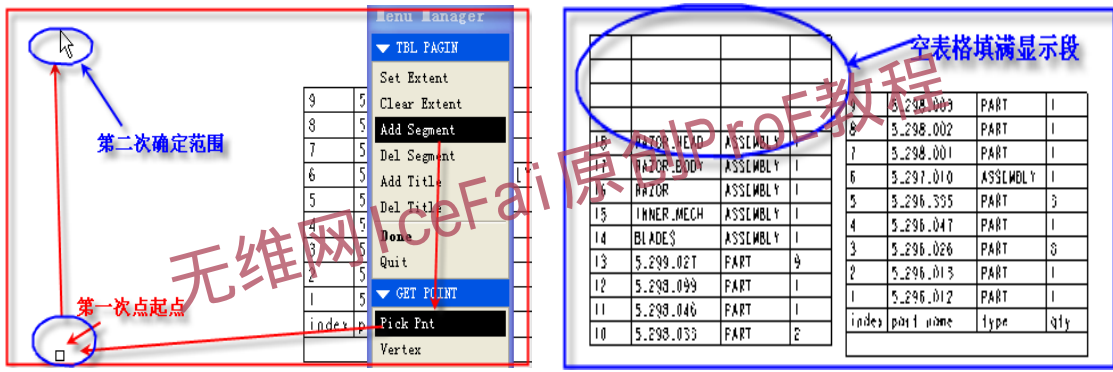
第二次确定范围

第一次点起点

Menu Manager

TBL PAGIN

Set Extent

Clear Extent

Add Segment

Del Segment

Add Title

Del Title

Done

Quit

GET POINT

Pick Pnt

Vertex

| 9 | 5 |
|---|---|
| 8 | 5 |
| 7 | 5 |
| 6 | 5 |
| 5 | 5 |
| 4 | 5 |
| 3 | 5 |
| 2 | 5 |
| 1 | 5 |
| index | p |

空表格填满显示段

|  |  |  |  |
|---|---|---|---|
|  |  |  |  |
|  |  |  |  |
|  |  |  |  |
| 18 | RAZOR_HEAD | ASSEMBLY | 1 |
| 17 | RAZOR_BODY | ASSEMBLY | 1 |
| 16 | RAZOR | ASSEMBLY | 1 |
| 15 | INNER_MECH | ASSEMBLY | 1 |
| 14 | BLADES | ASSEMBLY | 1 |
| 13 | 5.299.027 | PART | 9 |
| 12 | 5.299.099 | PART | 1 |
| 11 | 5.298.046 | PART | 1 |
| 10 | 5.298.033 | PART | 2 |

| 9 | 5.298.009 | PART | 1 |
|---|---|---|---|
| 8 | 5.298.002 | PART | 1 |
| 7 | 5.298.001 | PART | 1 |
| 6 | 5.297.010 | ASSEMBLY | 1 |
| 5 | 5.296.335 | PART | 3 |
| 4 | 5.296.047 | PART | 1 |
| 3 | 5.296.026 | PART | 8 |
| 2 | 5.296.013 | PART | 1 |
| 1 | 5.296.012 | PART | 1 |
| index | part name | type | qty |

无维网IceFai原创ProE教程